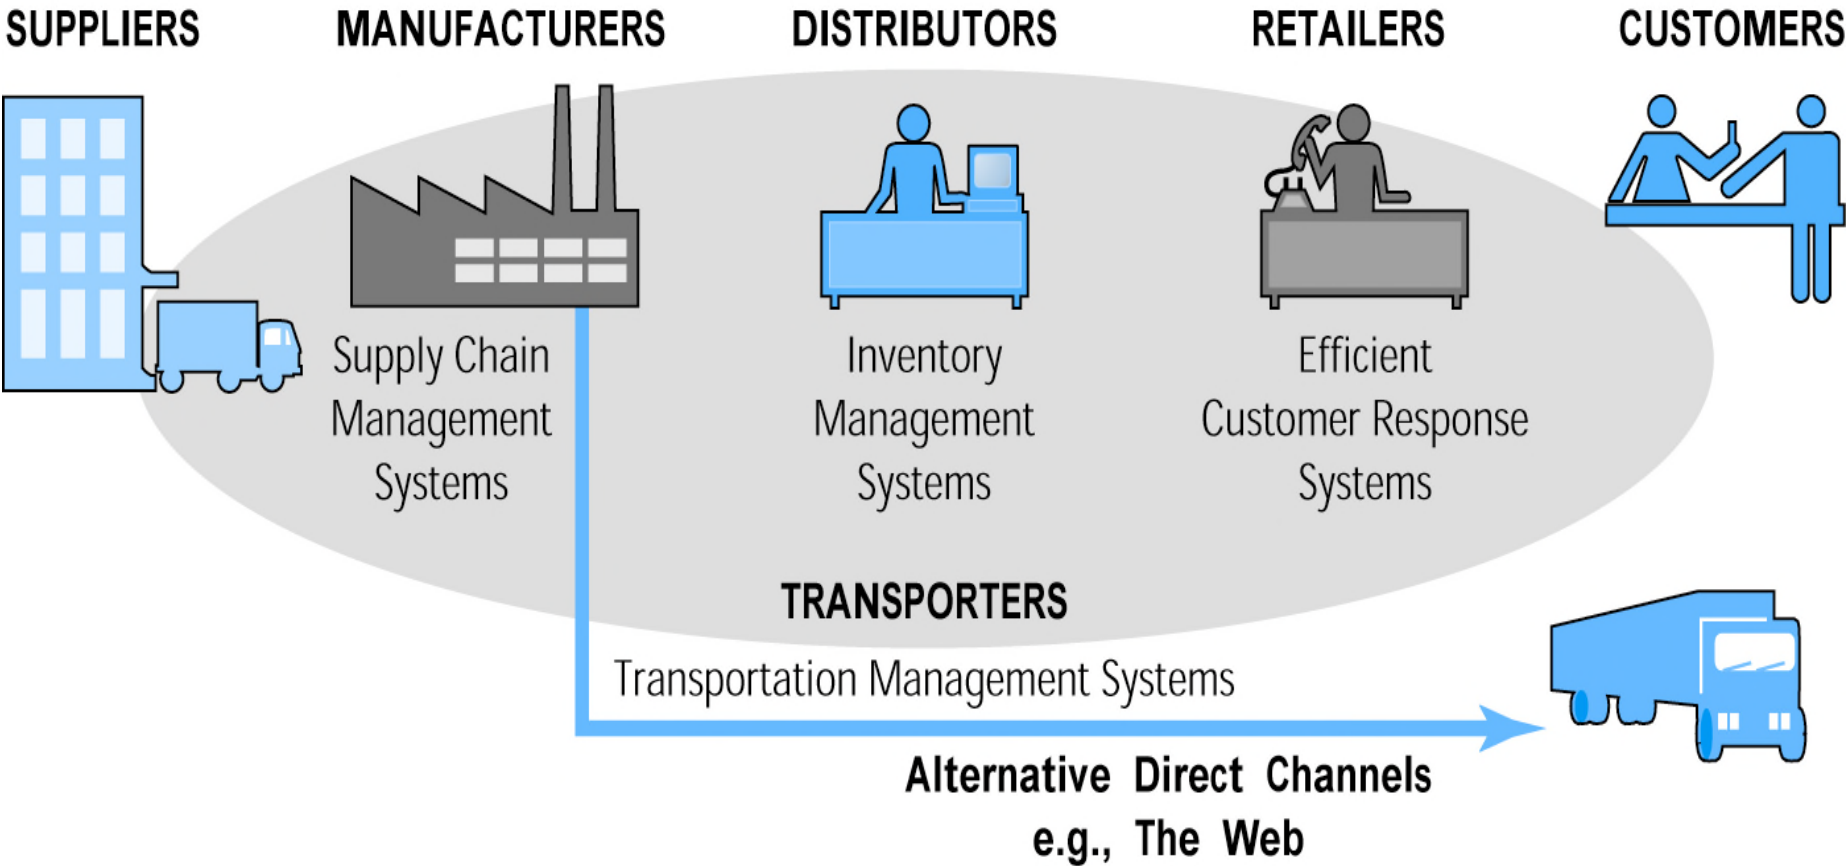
SUPPLIERS MANUFACTURERS DISTRIBUTORS RETAILERS CUSTOMERS

Supply Chain Management Systems

Inventory Management Systems

Efficient Customer Response Systems

TRANSPORTERS

Transportation Management Systems

Alternative Direct Channels e.g., The Web